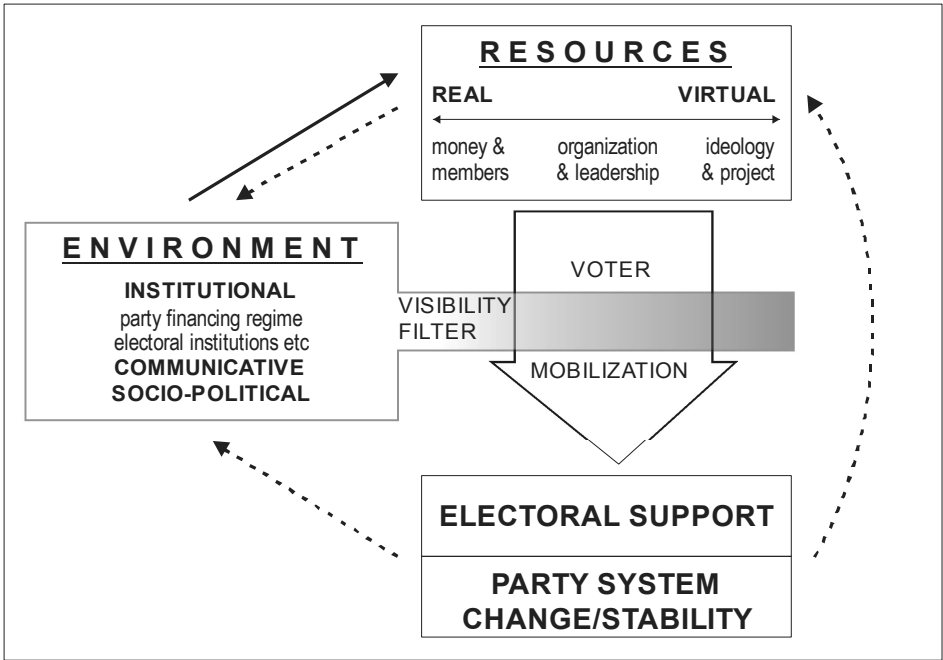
RESOURCES

REAL

VIRTUAL

money & members

organization & leadership

ideology & project

ENVIRONMENT

INSTITUTIONAL

party financing regime
electoral institutions etc

COMMUNICATIVE

SOCIO-POLITICAL

VOTER

VISIBILITY FILTER

MOBILIZATION

ELECTORAL SUPPORT

PARTY SYSTEM CHANGE/STABILITY